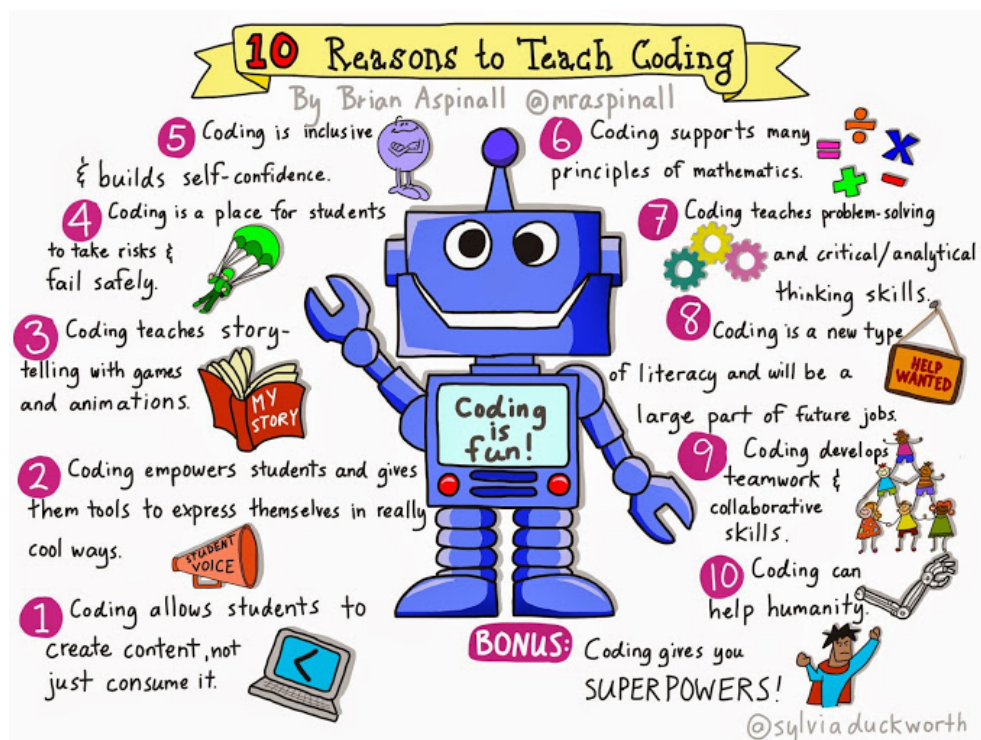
10 Reasons to Teach Coding

By Brian Aspinall @mraspinall

5 Coding is inclusive & builds self-confidence.

6 Coding supports many principles of mathematics.

4 Coding is a place for students to take risks & fail safely.

7 Coding teaches problem-solving and critical/analytical thinking skills.

3 Coding teaches storytelling with games and animations.

MY STORY

8 Coding is a new type of literacy and will be a large part of future jobs.

HELP WANTED

Coding is fun!

2 Coding empowers students and gives them tools to express themselves in really cool ways.

STUDENT VOICE

9 Coding develops teamwork & collaborative skills.

10 Coding can help humanity.

1 Coding allows students to create content, not just consume it.

BONUS: Coding gives you SUPERPOWERS!

@sylviaduckworth